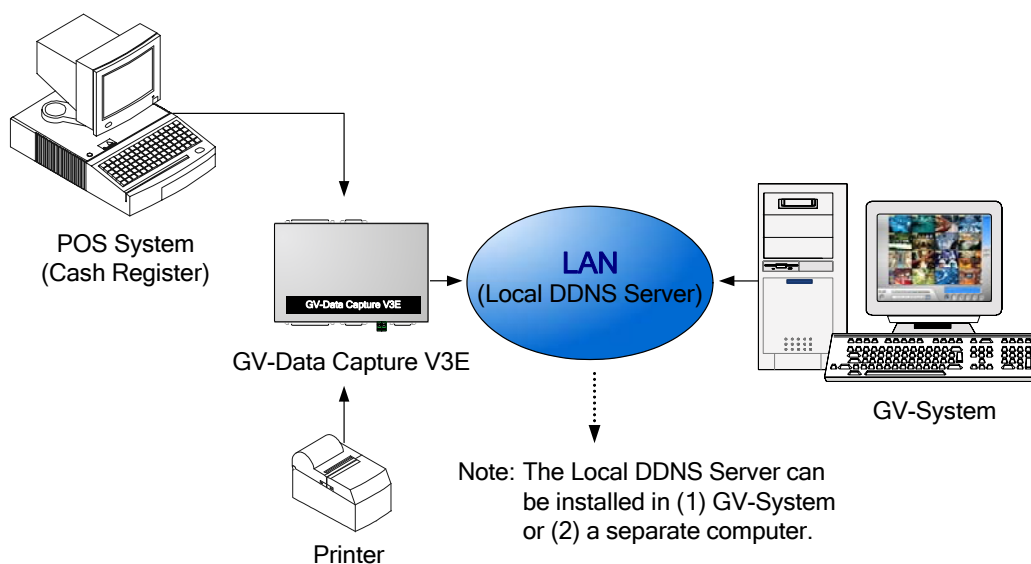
POS System
(Cash Register)

GV-Data Capture V3E

GV-Data Capture V3E

LAN
(Local DDNS Server)

GV-System

Printer

Note: The Local DDNS Server can be installed in (1) GV-System or (2) a separate computer.